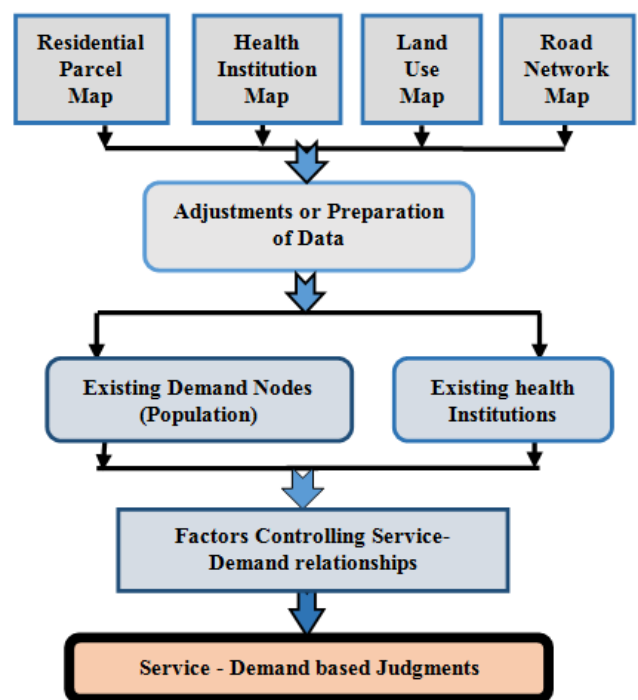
Residential Parcel Map

Health Institution Map

Land Use Map

Road Network Map

Adjustments or Preparation of Data

Existing Demand Nodes (Population)

Existing health Institutions

Factors Controlling Service-Demand relationships

Service - Demand based Judgments